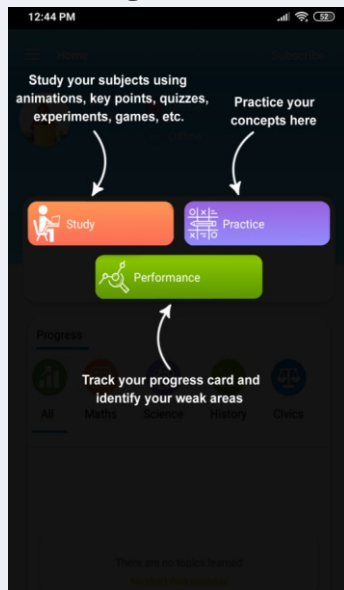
12:44 PM

52

Home

Study your subjects using animations, key points, quizzes, experiments, games, etc.

Practice your concepts here

Study

Practice

Performance

Progress

Track your progress card and identify your weak areas

All

Maths

Science

History

Civics

There are no topics learned

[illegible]